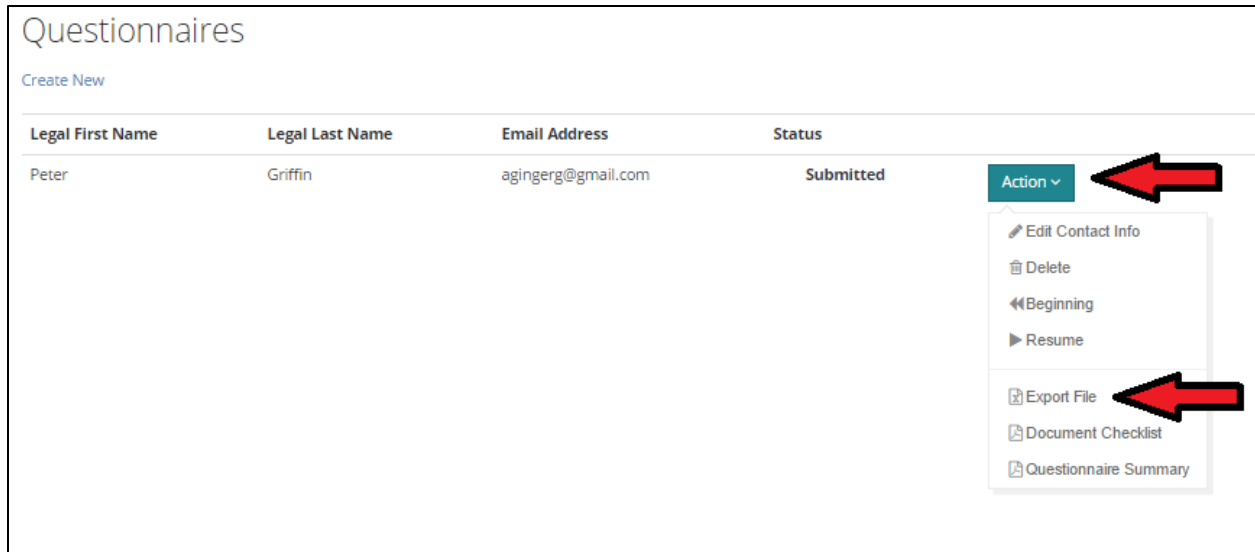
Questionnaires

Create New

| Legal First Name | Legal Last Name | Email Address | Status | |
|---|---|---|---|---|
| Peter | Griffin | agingerg@gmail.com | Submitted | Action |

Edit Contact Info
Delete
Beginning
Resume
Export File
Document Checklist
Questionnaire Summary